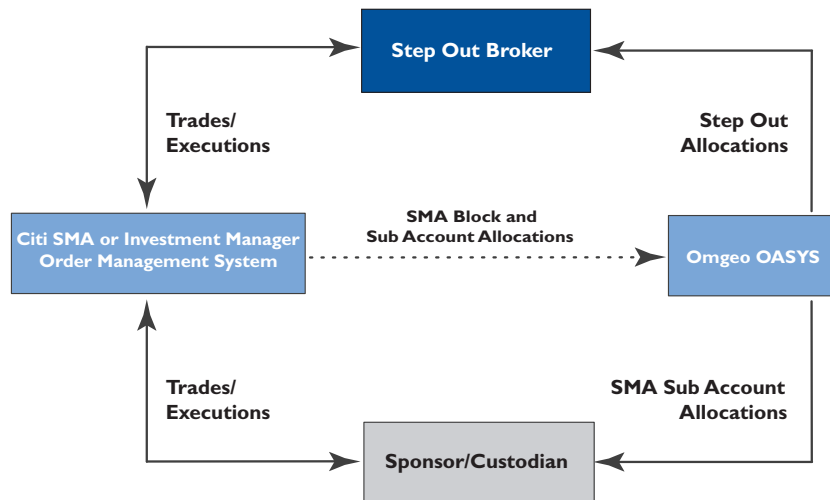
Step Out Broker

Trades/
Executions

Step Out
Allocations

Citi SMA or Investment Manager
Order Management System

SMA Block and
Sub Account Allocations

Omgeo OASYS

Trades/
Executions

SMA Sub Account
Allocations

Sponsor/Custodian